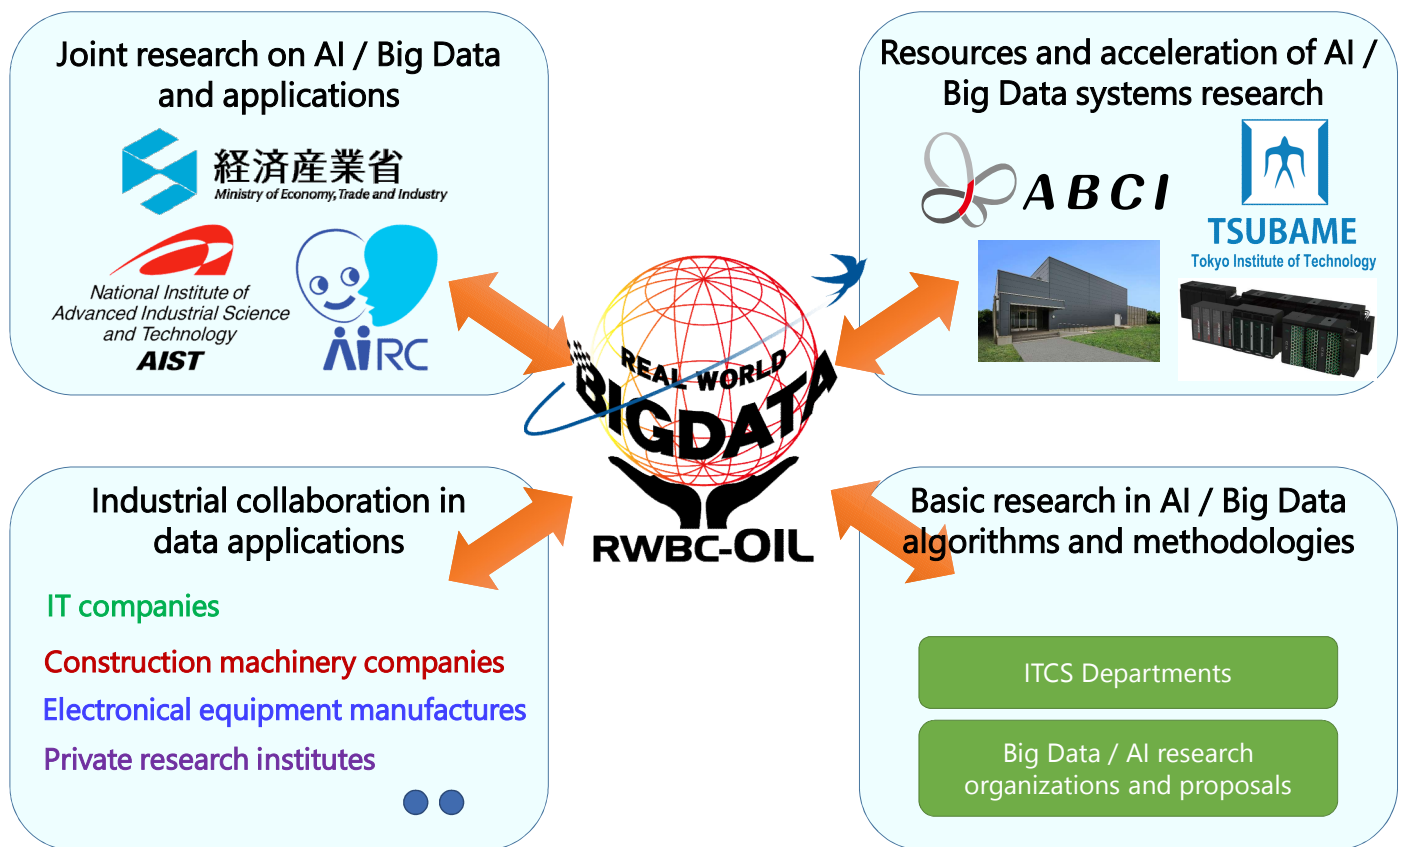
Joint research on AI / Big Data and applications

経済産業省
Ministry of Economy, Trade and Industry

National Institute of Advanced Industrial Science and Technology
AIST

AIRC

Resources and acceleration of AI / Big Data systems research

ABCI

TSUBAME
Tokyo Institute of Technology

REAL WORLD
BIGDATA
RWBC-OIL

Industrial collaboration in data applications

IT companies

Construction machinery companies

Electronical equipment manufactures

Private research institutes

Basic research in AI / Big Data algorithms and methodologies

ITCS Departments

Big Data / AI research organizations and proposals